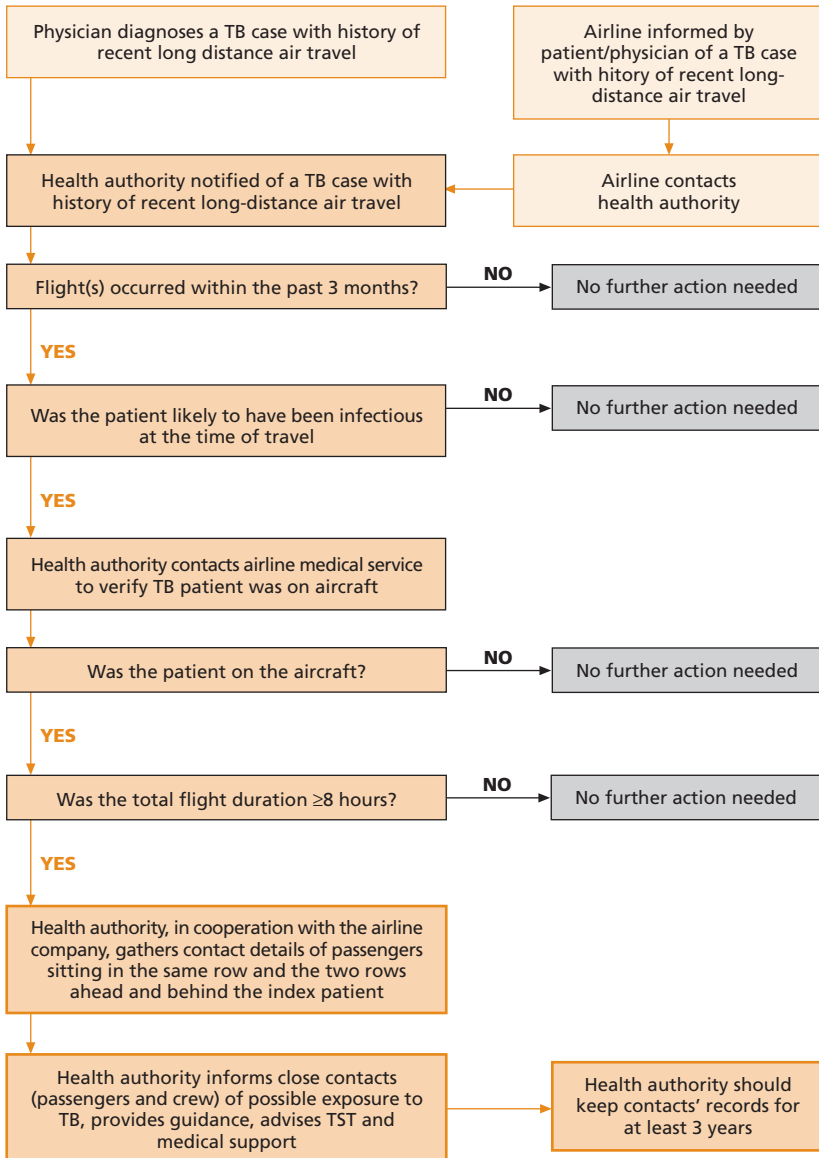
Physician diagnoses a TB case with history of recent long distance air travel

Airline informed by patient/physician of a TB case with hitory of recent long-distance air travel

Health authority notified of a TB case with history of recent long-distance air travel

Airline contacts health authority

Flight(s) occurred within the past 3 months?

NO

No further action needed

YES

Was the patient likely to have been infectious at the time of travel

NO

No further action needed

YES

Health authority contacts airline medical service to verify TB patient was on aircraft

Was the patient on the aircraft?

NO

No further action needed

YES

Was the total flight duration ≥8 hours?

NO

No further action needed

YES

Health authority, in cooperation with the airline company, gathers contact details of passengers sitting in the same row and the two rows ahead and behind the index patient

Health authority informs close contacts (passengers and crew) of possible exposure to TB, provides guidance, advises TST and medical support

Health authority should keep contacts' records for at least 3 years